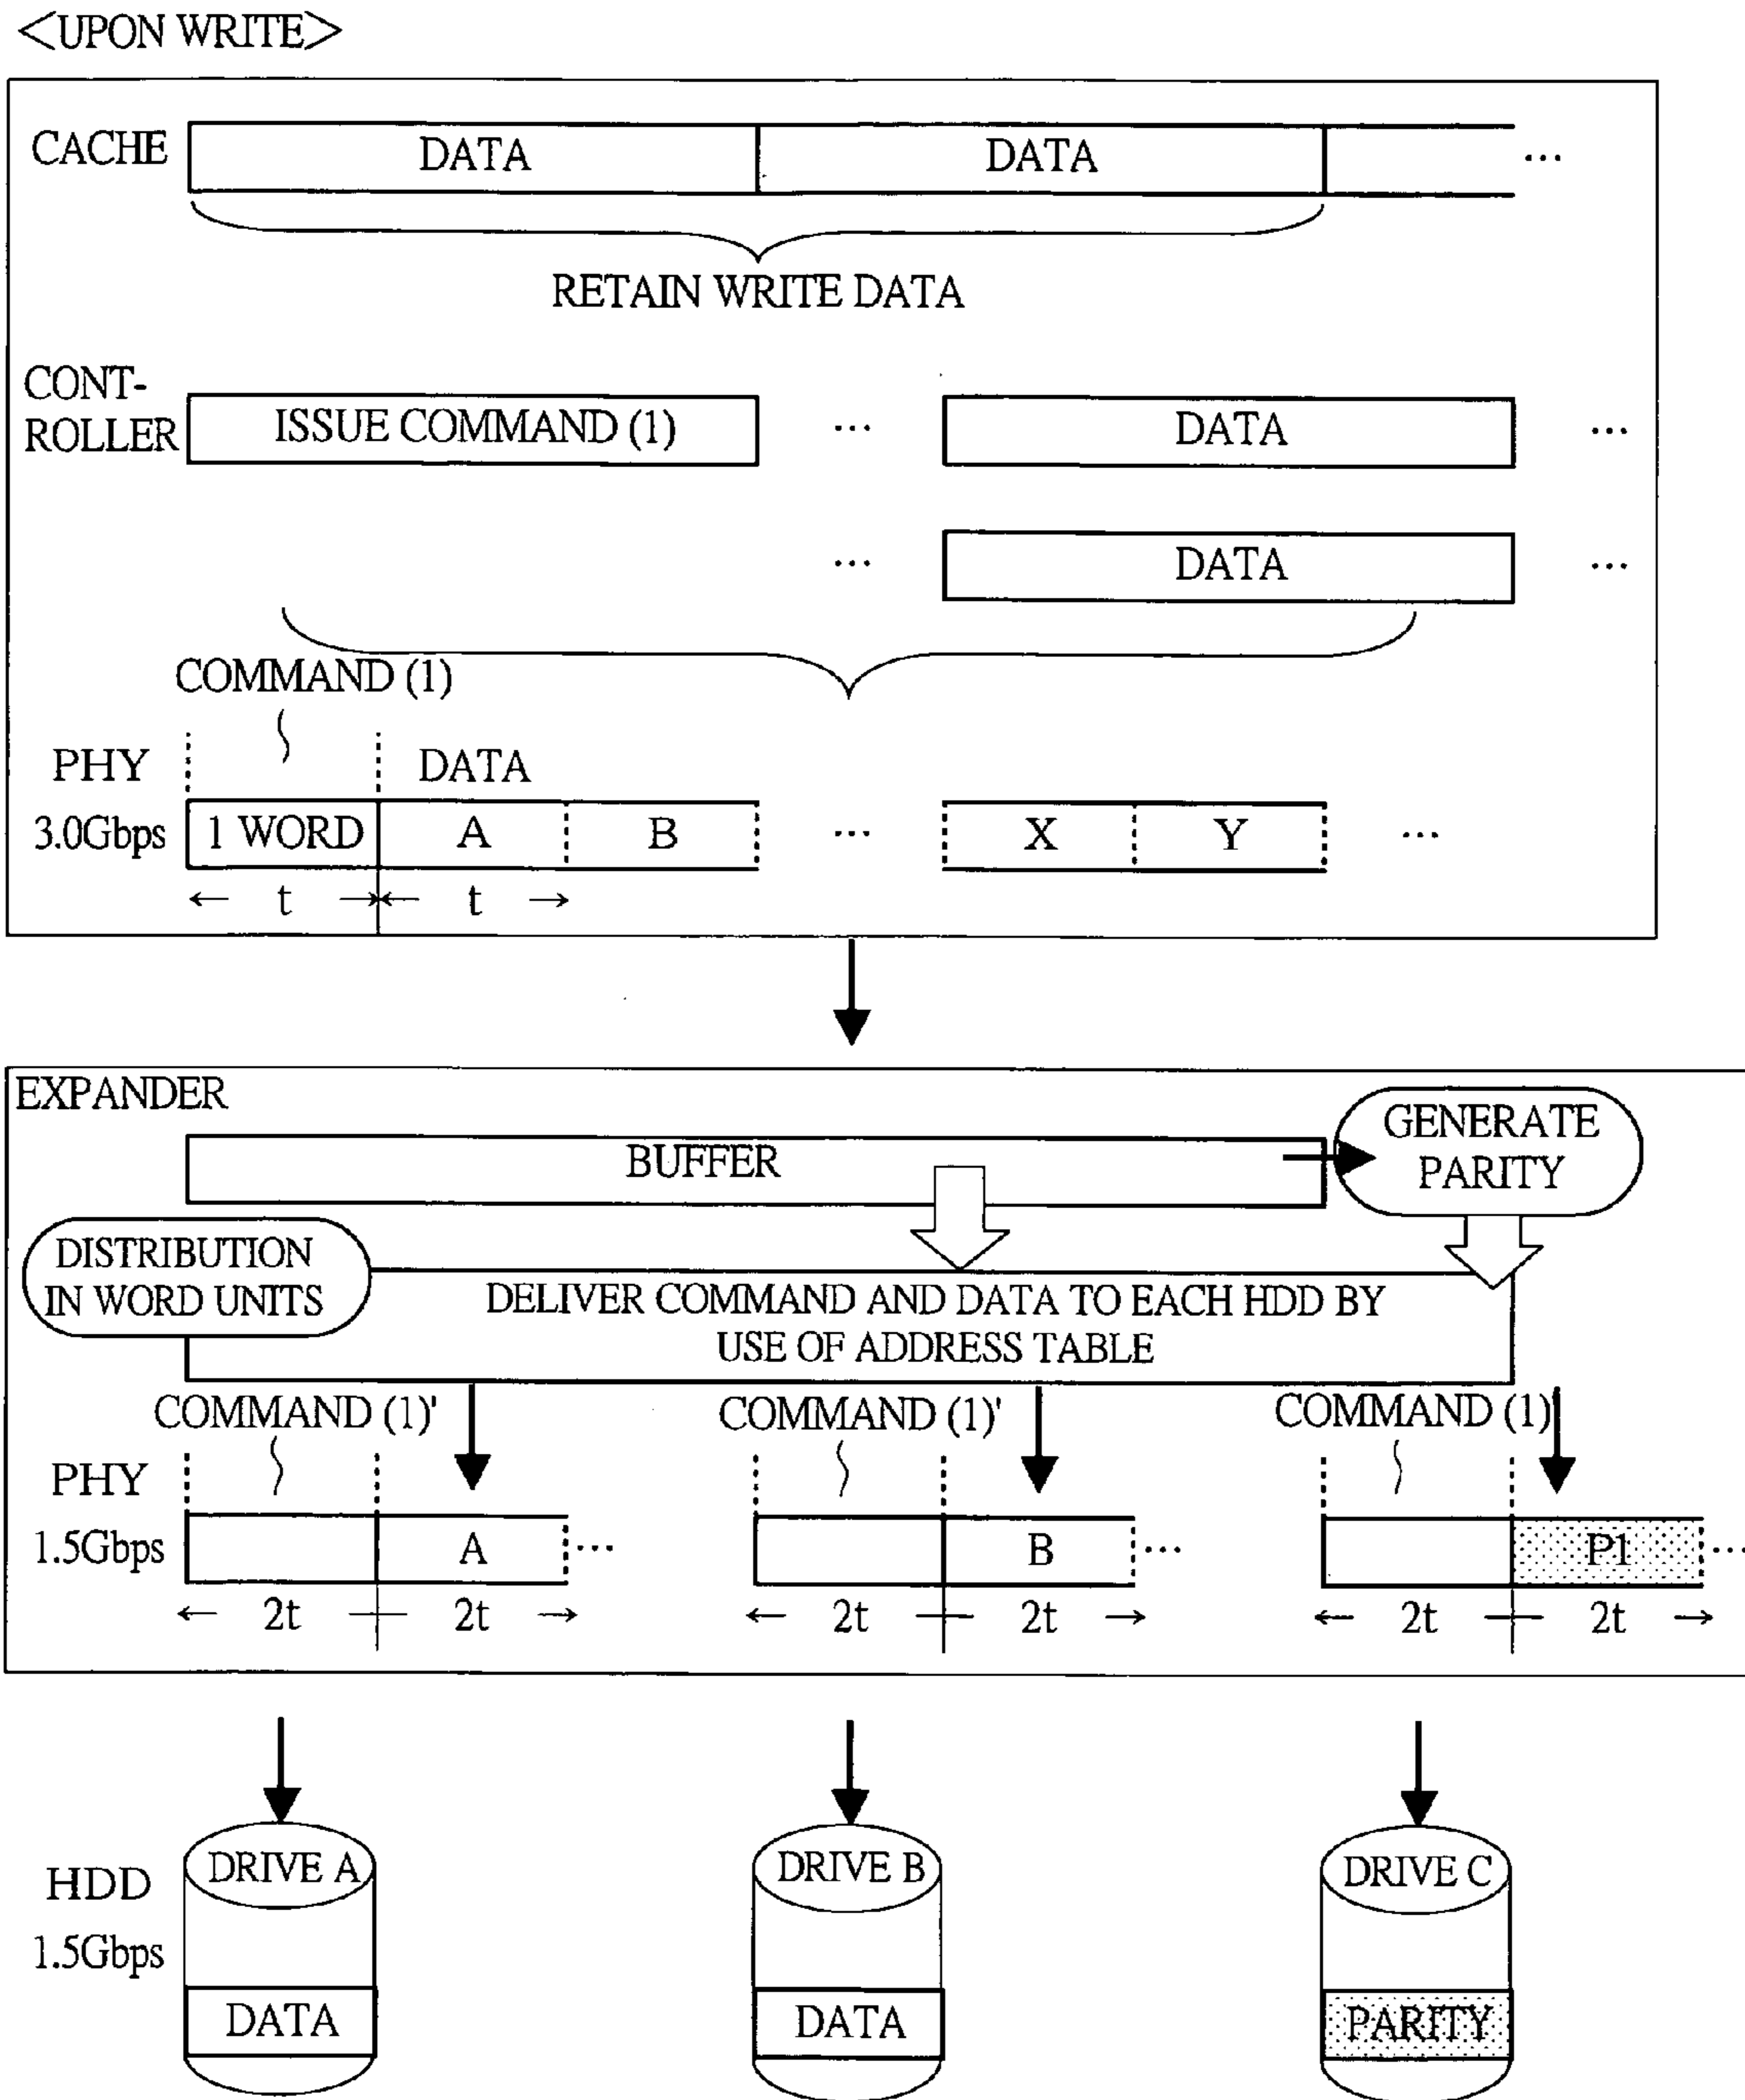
<UPON WRITE>

CACHE DATA DATA ...

RETAIN WRITE DATA

CONTROLLER ISSUE COMMAND (1) ... DATA ...

... DATA ...

COMMAND (1)

PHY DATA

3.0Gbps 1 WORD A B ... X Y ...

← t → ← t →

EXPANDER

BUFFER

GENERATE PARITY

DISTRIBUTION IN WORD UNITS

DELIVER COMMAND AND DATA TO EACH HDD BY USE OF ADDRESS TABLE

COMMAND (1)' COMMAND (1)' COMMAND (1)'

PHY

1.5Gbps A ... B ... P1 ...

← 2t → ← 2t → ← 2t → ← 2t → ← 2t → ← 2t →

HDD 1.5Gbps

DRIVE A DATA

DRIVE B DATA

DRIVE C PARITY